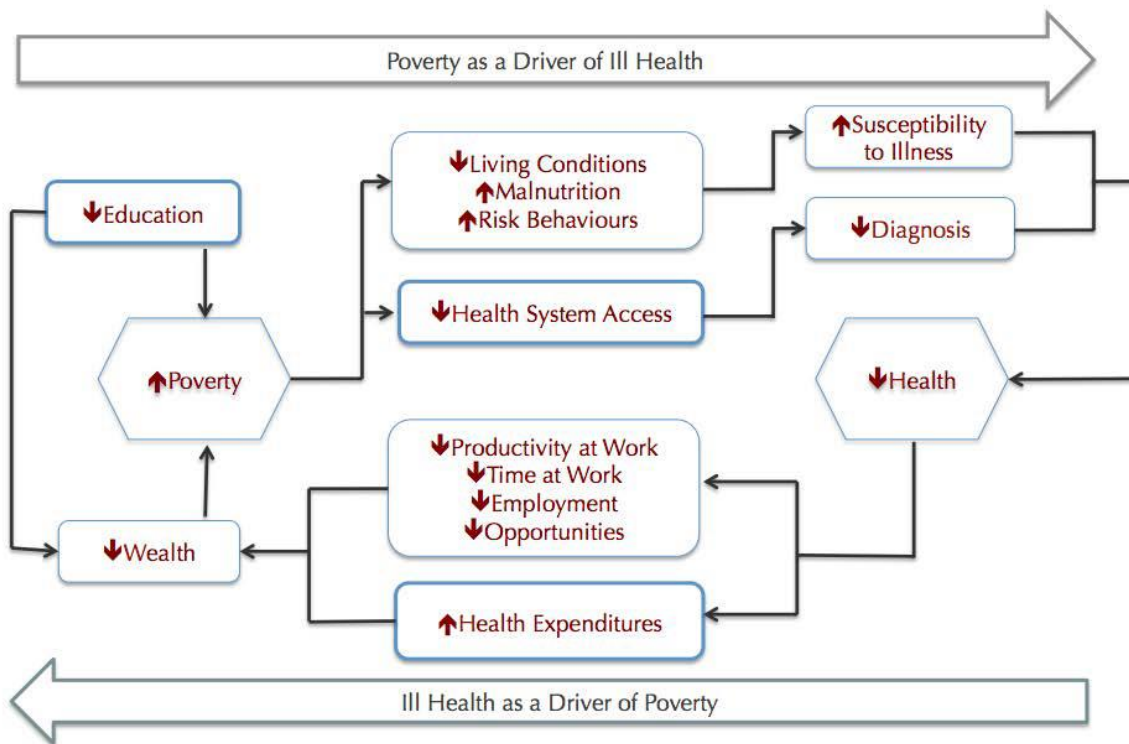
Poverty as a Driver of Ill Health

↓Education

↑Poverty

↓Living Conditions
↑Malnutrition
↑Risk Behaviours

↓Health System Access

↑Susceptibility to Illness

↓Diagnosis

↓Health

↓Productivity at Work
↓Time at Work
↓Employment
↓Opportunities

↑Health Expenditures

↓Wealth

Ill Health as a Driver of Poverty